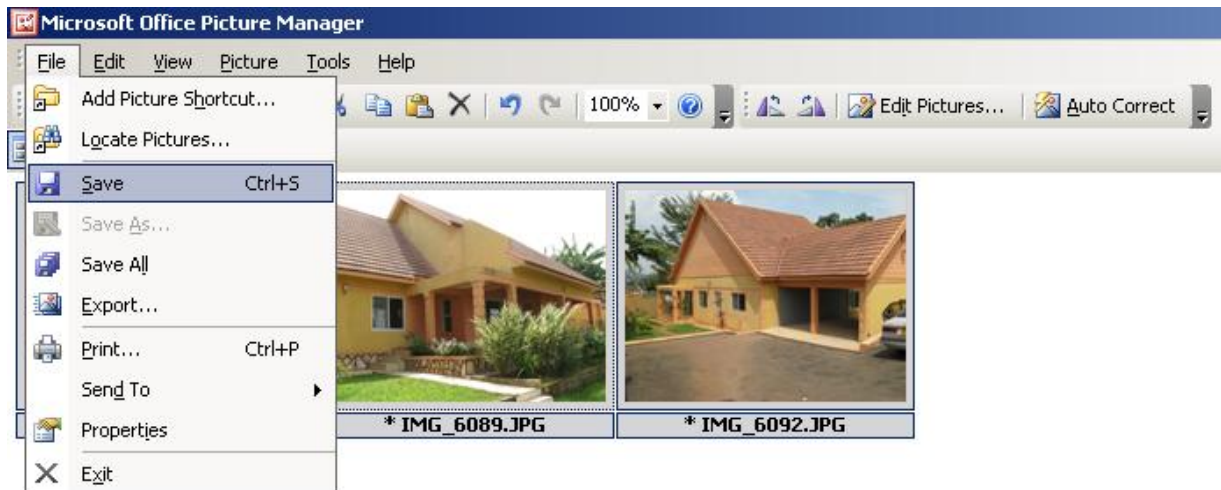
Microsoft Office Picture Manager

File Edit View Picture Tools Help

Add Picture Shortcut...
Locate Pictures...
Save Ctrl+S
Save As...
Save All
Export...
Print... Ctrl+P
Send To
Properties
Exit

100%

Edit Pictures... Auto Correct

* IMG_6089.JPG

* IMG_6092.JPG